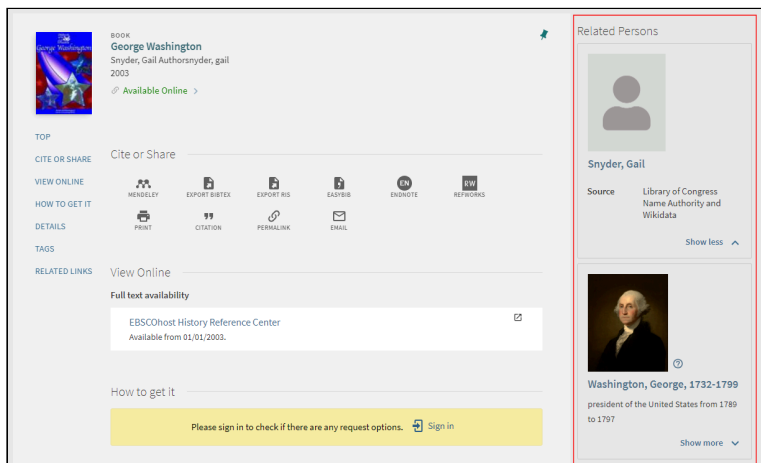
George Washington

BOOK
George Washington
Snyder, Gail Authorsnyder, gail
2003
Available Online >

TOP
CITE OR SHARE
VIEW ONLINE
HOW TO GET IT
DETAILS
TAGS
RELATED LINKS

Cite or Share

MENDELEY
EXPORT BIBTEX
EXPORT RIS
EASYBIB
EN
ENDNOTE
RW
REFWORKS
PRINT
CITATION
PERMALINK
EMAIL

View Online

Full text availability

EBSCOhost History Reference Center
Available from 01/01/2003.

How to get it

Please sign in to check if there are any request options. Sign in

Related Persons

Snyder, Gail

Source Library of Congress Name Authority and Wikidata

Show less

Washington, George, 1732-1799

president of the United States from 1789 to 1797

Show more